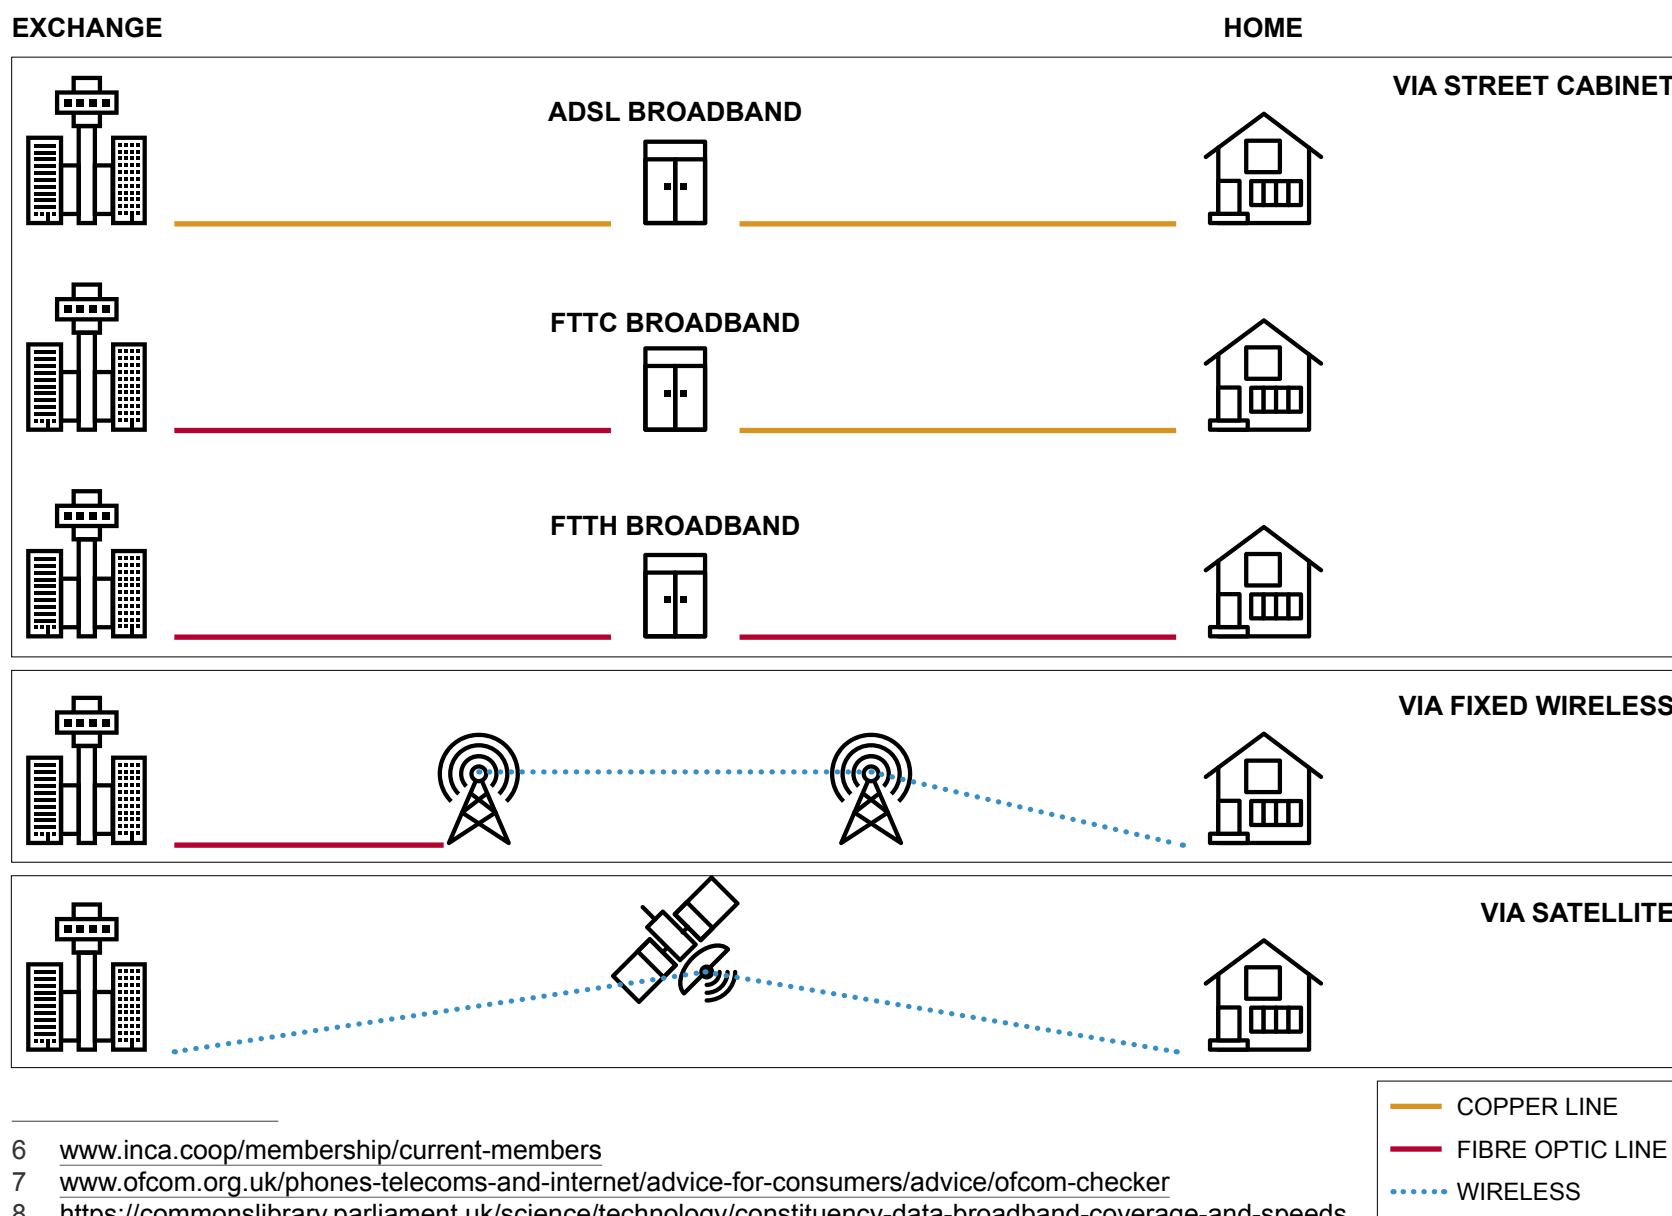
EXCHANGE

HOME

VIA STREET CABINET

ADSL BROADBAND

FTTC BROADBAND

FTTH BROADBAND

VIA FIXED WIRELESS

VIA SATELLITE

COPPER LINE

FIBRE OPTIC LINE

WIRELESS

6 www.inca.coop/membership/current-members
7 www.ofcom.org.uk/phones-telecoms-and-internet/advice-for-consumers/advice/ofcom-checker
8 https://commonslibrary.parliament.uk/science/technology/constituency-data-broadband-coverage-and-speeds